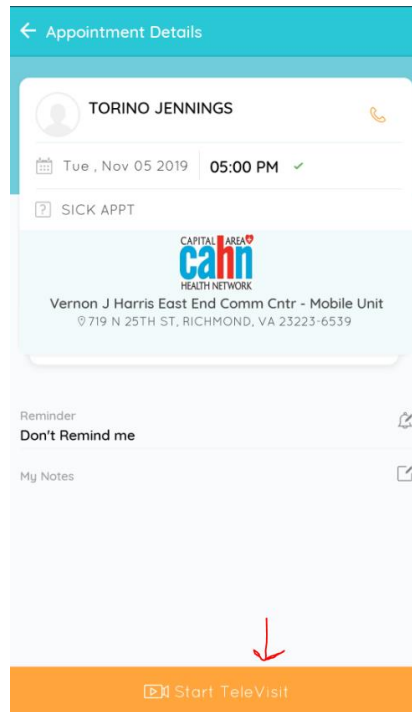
Appointment Details

TORINO JENNINGS

Tue , Nov 05 2019

05:00 PM

SICK APPT

CAPITAL AREA
cahn
HEALTH NETWORK

Vernon J Harris East End Comm Cntr - Mobile Unit

719 N 25TH ST, RICHMOND, VA 23223-6539

Reminder

Don't Remind me

My Notes

Start TeleVisit